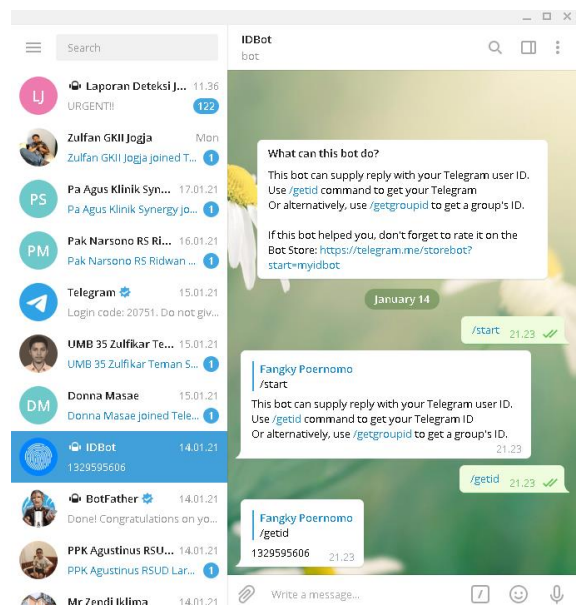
Search

LJ Laporan Deteksi J... 11.36
URGENT!! 122

Zulfan GKII Jogja Mon
Zulfan GKII Jogja joined T... 1

PS Pa Agus Klinik Syn... 17.01.21
Pa Agus Klinik Synergy jo... 1

PM Pak Narsono RS Ri... 16.01.21
Pak Narsono RS Ridwan ... 1

Telegram 15.01.21
Login code: 20751. Do not giv...

UMB 35 Zulfikar Te... 15.01.21
UMB 35 Zulfikar Teman S... 1

DM Donna Masae 15.01.21
Donna Masae joined Tele... 1

IDBot 14.01.21
1329595606

BotFather 14.01.21
Done! Congratulations on yo...

PPK Agustinus RSU... 14.01.21
PPK Agustinus RSUD Lar... 1

Mr Zendi Iklima 14.01.21

IDBot
bot

What can this bot do?
This bot can supply reply with your Telegram user ID. Use /getid command to get your Telegram
Or alternatively, use /getgroupid to get a group's ID.

If this bot helped you, don't forget to rate it on the Bot Store: https://telegram.me/storebot?start=myidbot

January 14

/start 21.23

Fangky Poernomo
/start
This bot can supply reply with your Telegram user ID. Use /getid command to get your Telegram ID
Or alternatively, use /getgroupid to get a group's ID.
21.23

/getid 21.23

Fangky Poernomo
/getid
1329595606 21.23

Write a message...